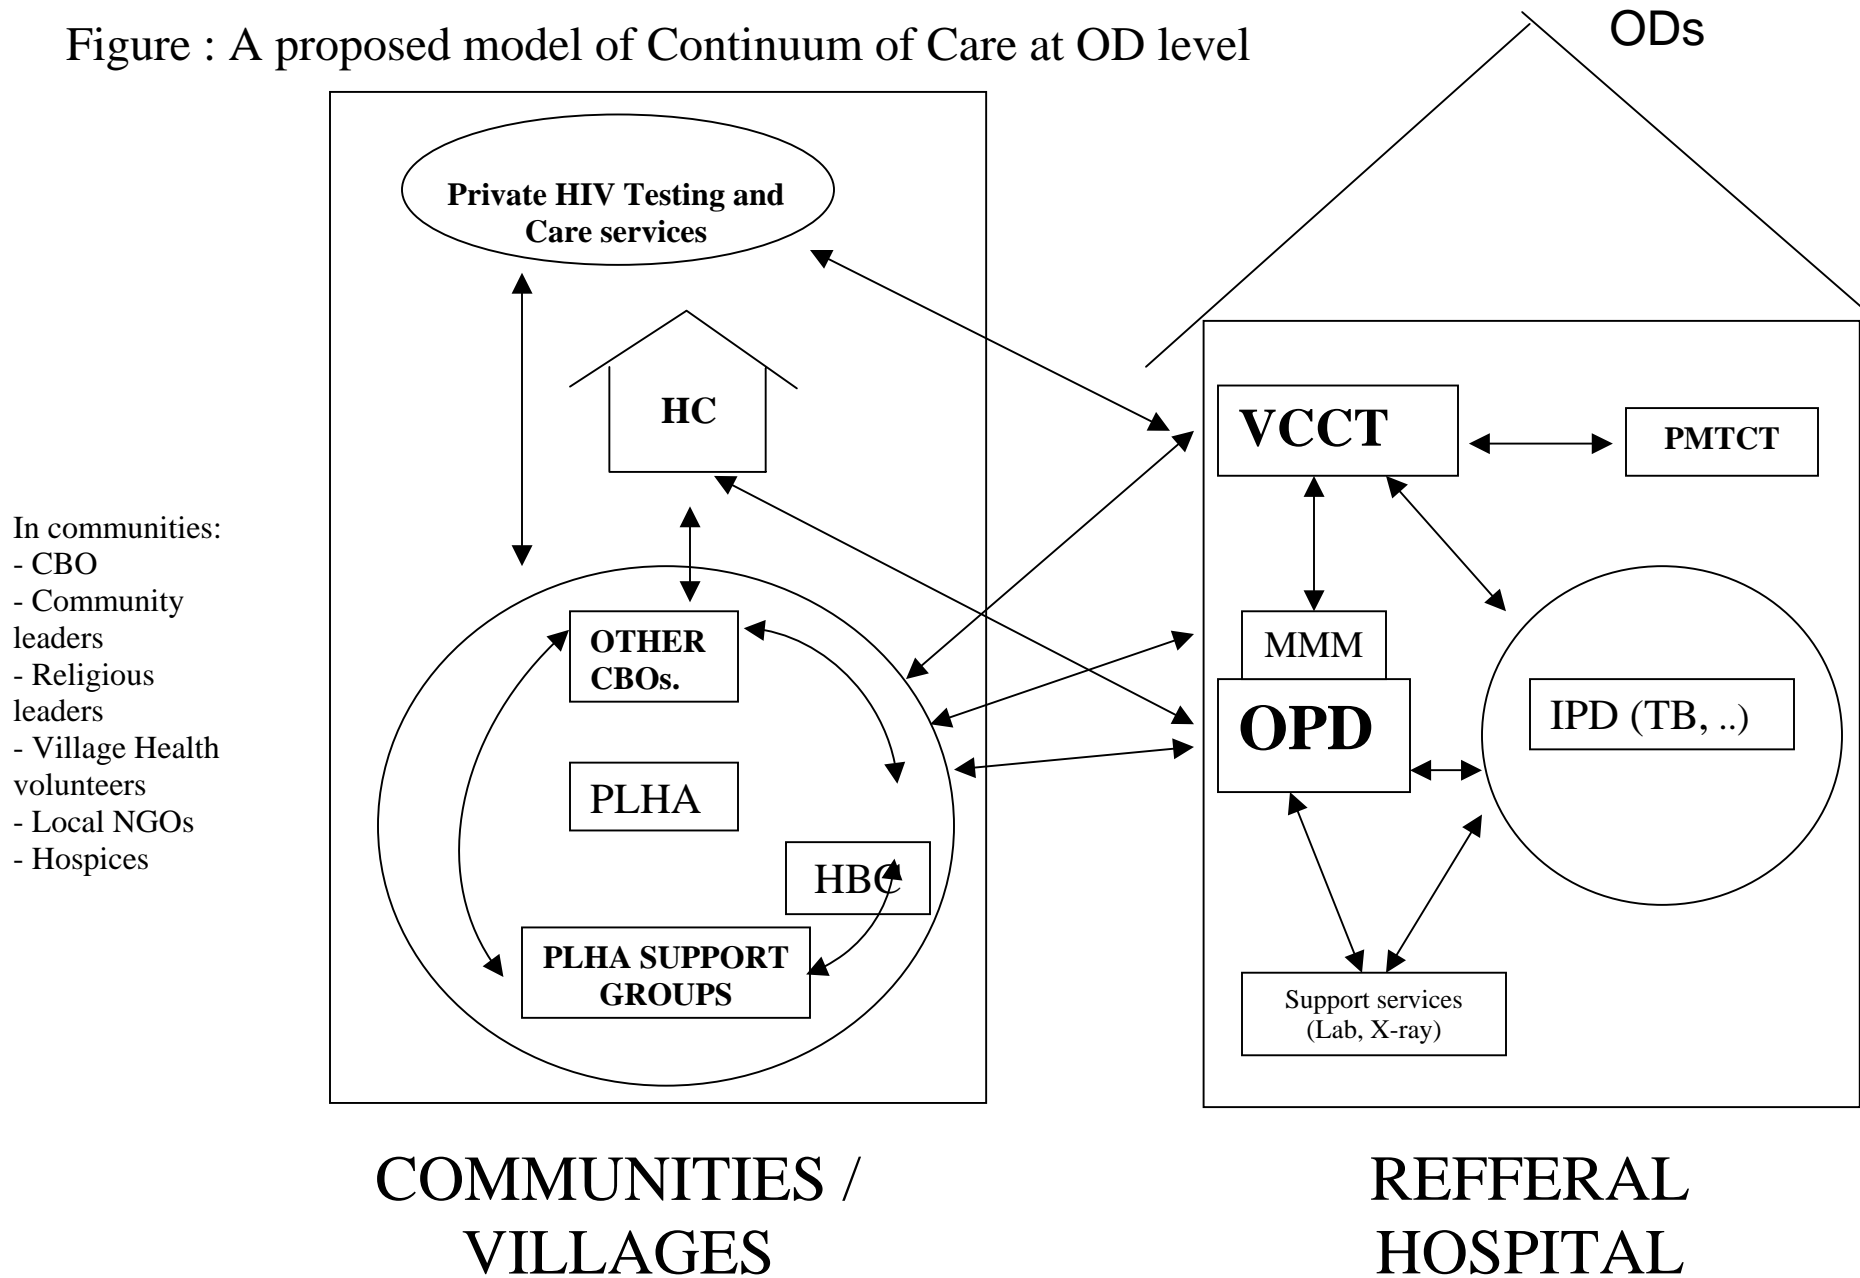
Figure : A proposed model of Continuum of Care at OD level

ODs

Private HIV Testing and Care services

HC

In communities:
- CBO
- Community leaders
- Religious leaders
- Village Health volunteers
- Local NGOs
- Hospices

OTHER CBOs.

PLHA

HBC

PLHA SUPPORT GROUPS

VCCT

PMTCT

MMM

OPD

IPD (TB, ..)

Support services (Lab, X-ray)

COMMUNITIES / VILLAGES

REFFERAL HOSPITAL